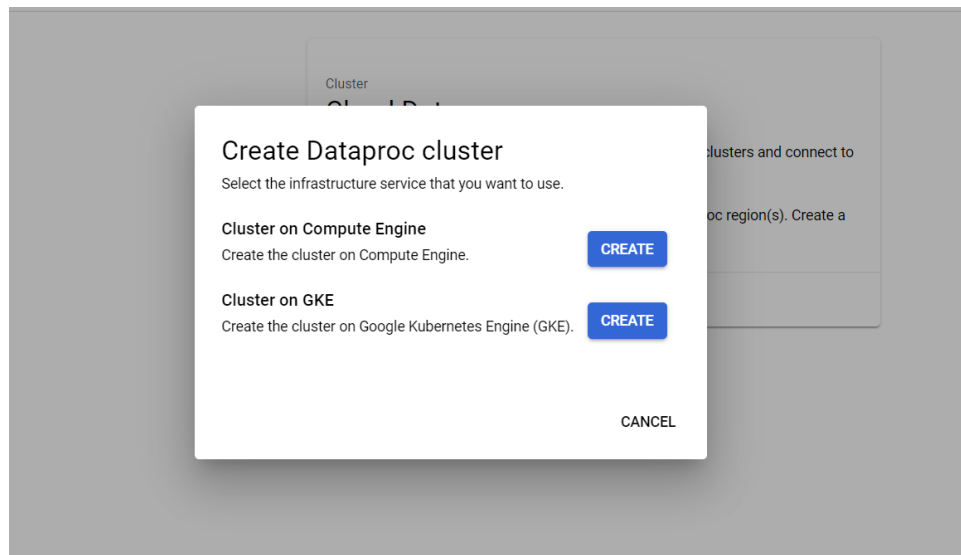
Cluster
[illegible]

clusters and connect to

oc region(s). Create a

Create Dataproc cluster
Select the infrastructure service that you want to use.

Cluster on Compute Engine
Create the cluster on Compute Engine.

CREATE

Cluster on GKE
Create the cluster on Google Kubernetes Engine (GKE).

CREATE

CANCEL